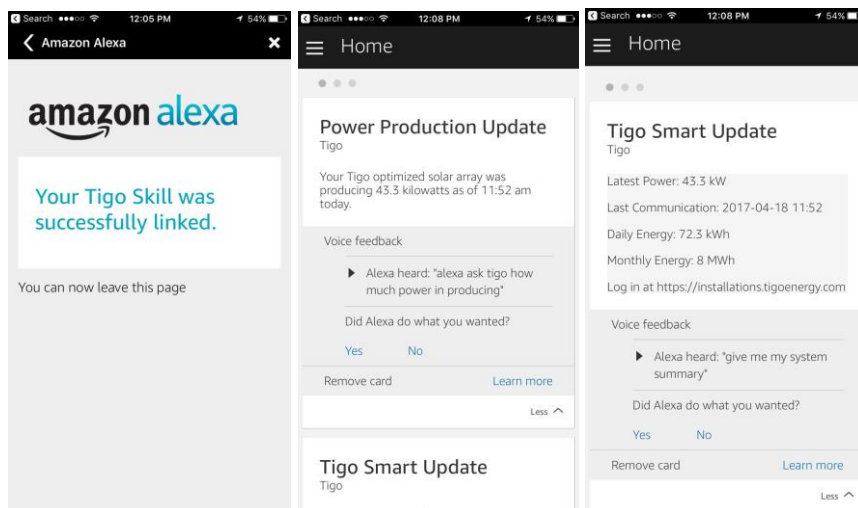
Search 12:05 PM 54%
Amazon Alexa

amazon alexa

Your Tigo Skill was successfully linked.

You can now leave this page

Search 12:08 PM 54%
Home

Power Production Update
Tigo

Your Tigo optimized solar array was producing 43.3 kilowatts as of 11:52 am today.

Voice feedback

Alexa heard: "alexa ask tigo how much power in producing"

Did Alexa do what you wanted?

Yes No

Remove card Learn more

Less

Tigo Smart Update
Tigo

Search 12:08 PM 54%
Home

Tigo Smart Update
Tigo

Latest Power: 43.3 kW

Last Communication: 2017-04-18 11:52

Daily Energy: 72.3 kWh

Monthly Energy: 8 MWh

Log in at https://installations.tigoenergy.com

Voice feedback

Alexa heard: "give me my system summary"

Did Alexa do what you wanted?

Yes No

Remove card Learn more

Less